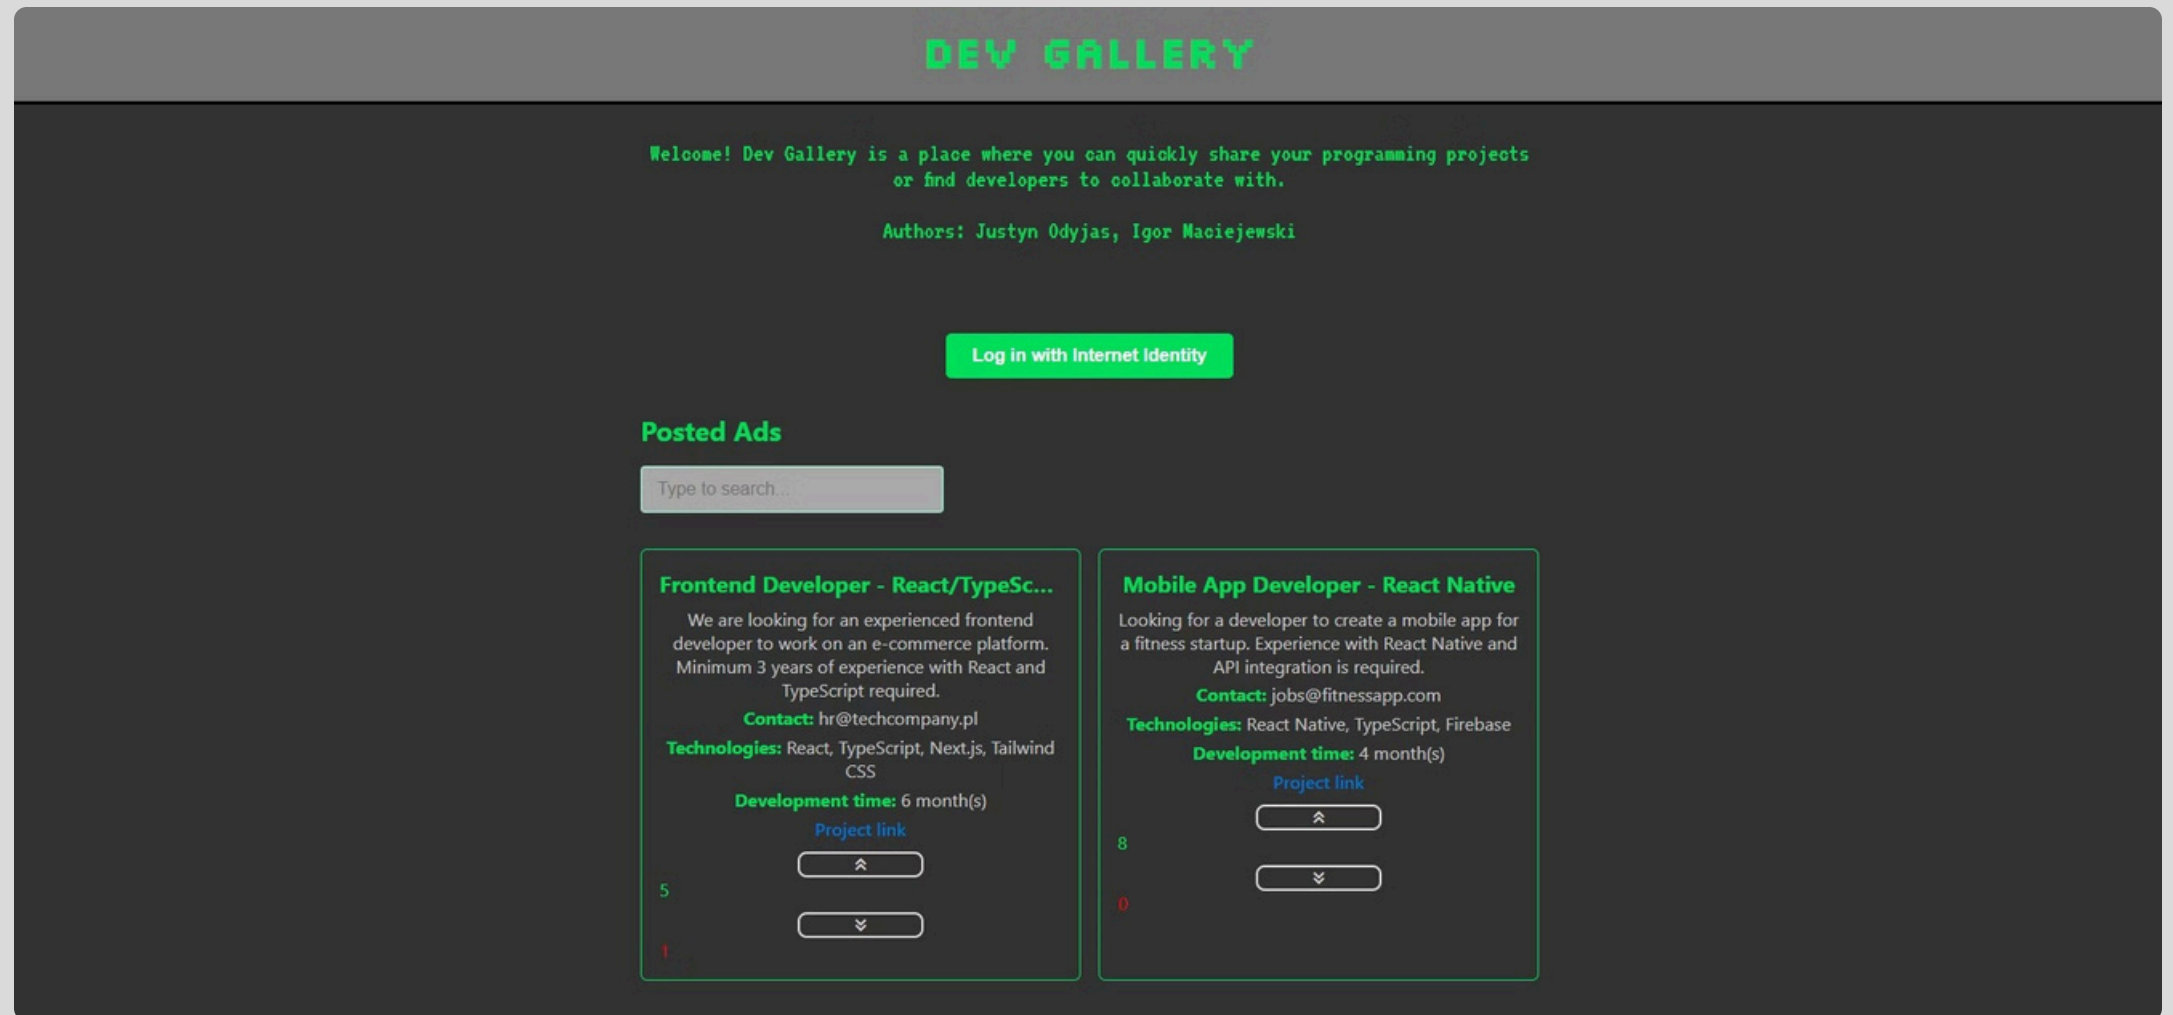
DEV GALLERY

Welcome! Dev Gallery is a place where you can quickly share your programming projects or find developers to collaborate with.

Authors: Justyn Odyjas, Igor Maciejewski

Log in with Internet Identity

Posted Ads

Type to search...

Frontend Developer - React/TypeSc...

We are looking for an experienced frontend developer to work on an e-commerce platform. Minimum 3 years of experience with React and TypeScript required.

Contact: hr@techcompany.pl

Technologies: React, TypeScript, Next.js, Tailwind CSS

Development time: 6 month(s)

Project link

5

1

Mobile App Developer - React Native

Looking for a developer to create a mobile app for a fitness startup. Experience with React Native and API integration is required.

Contact: jobs@fitnessapp.com

Technologies: React Native, TypeScript, Firebase

Development time: 4 month(s)

Project link

8

0